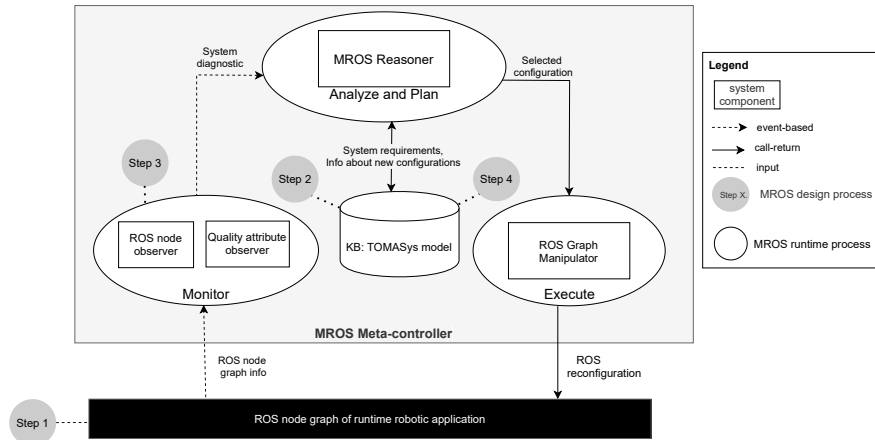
System diagnostic

MROS Reasoner

Analyze and Plan

Selected configuration

System requirements, Info about new configurations

Step 3

Step 2

Step 4

ROS node observer

Quality attribute observer

Monitor

KB: TOMASys model

ROS Graph Manipulator

Execute

MROS Meta-controller

ROS node graph info

ROS reconfiguration

Step 1

ROS node graph of runtime robotic application

Legend

system component

event-based

call-return

input

Step X

MROS design process

MROS runtime process